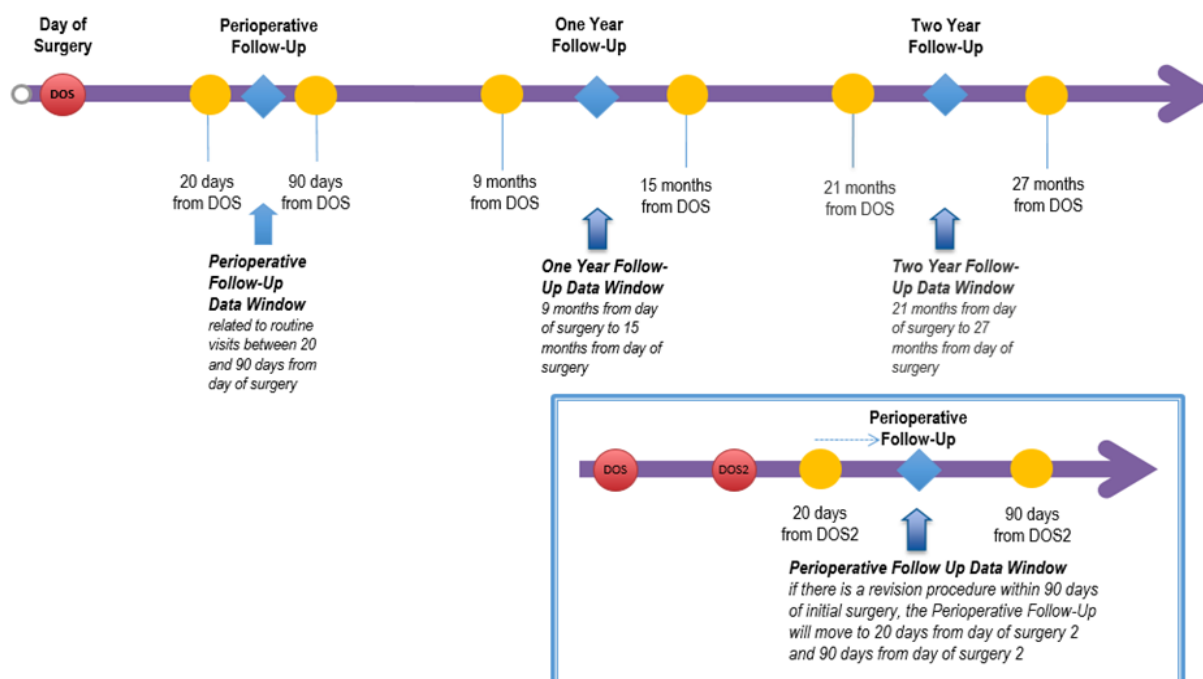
Day of Surgery

Perioperative Follow-Up

One Year Follow-Up

Two Year Follow-Up

DOS

20 days from DOS

90 days from DOS

9 months from DOS

15 months from DOS

21 months from DOS

27 months from DOS

**Perioperative Follow-Up Data Window**
related to routine visits between 20 and 90 days from day of surgery

**One Year Follow-Up Data Window**
9 months from day of surgery to 15 months from day of surgery

**Two Year Follow-Up Data Window**
21 months from day of surgery to 27 months from day of surgery

Perioperative Follow-Up

DOS

DOS2

20 days from DOS2

90 days from DOS2

**Perioperative Follow Up Data Window**
if there is a revision procedure within 90 days of initial surgery, the Perioperative Follow-Up will move to 20 days from day of surgery 2 and 90 days from day of surgery 2